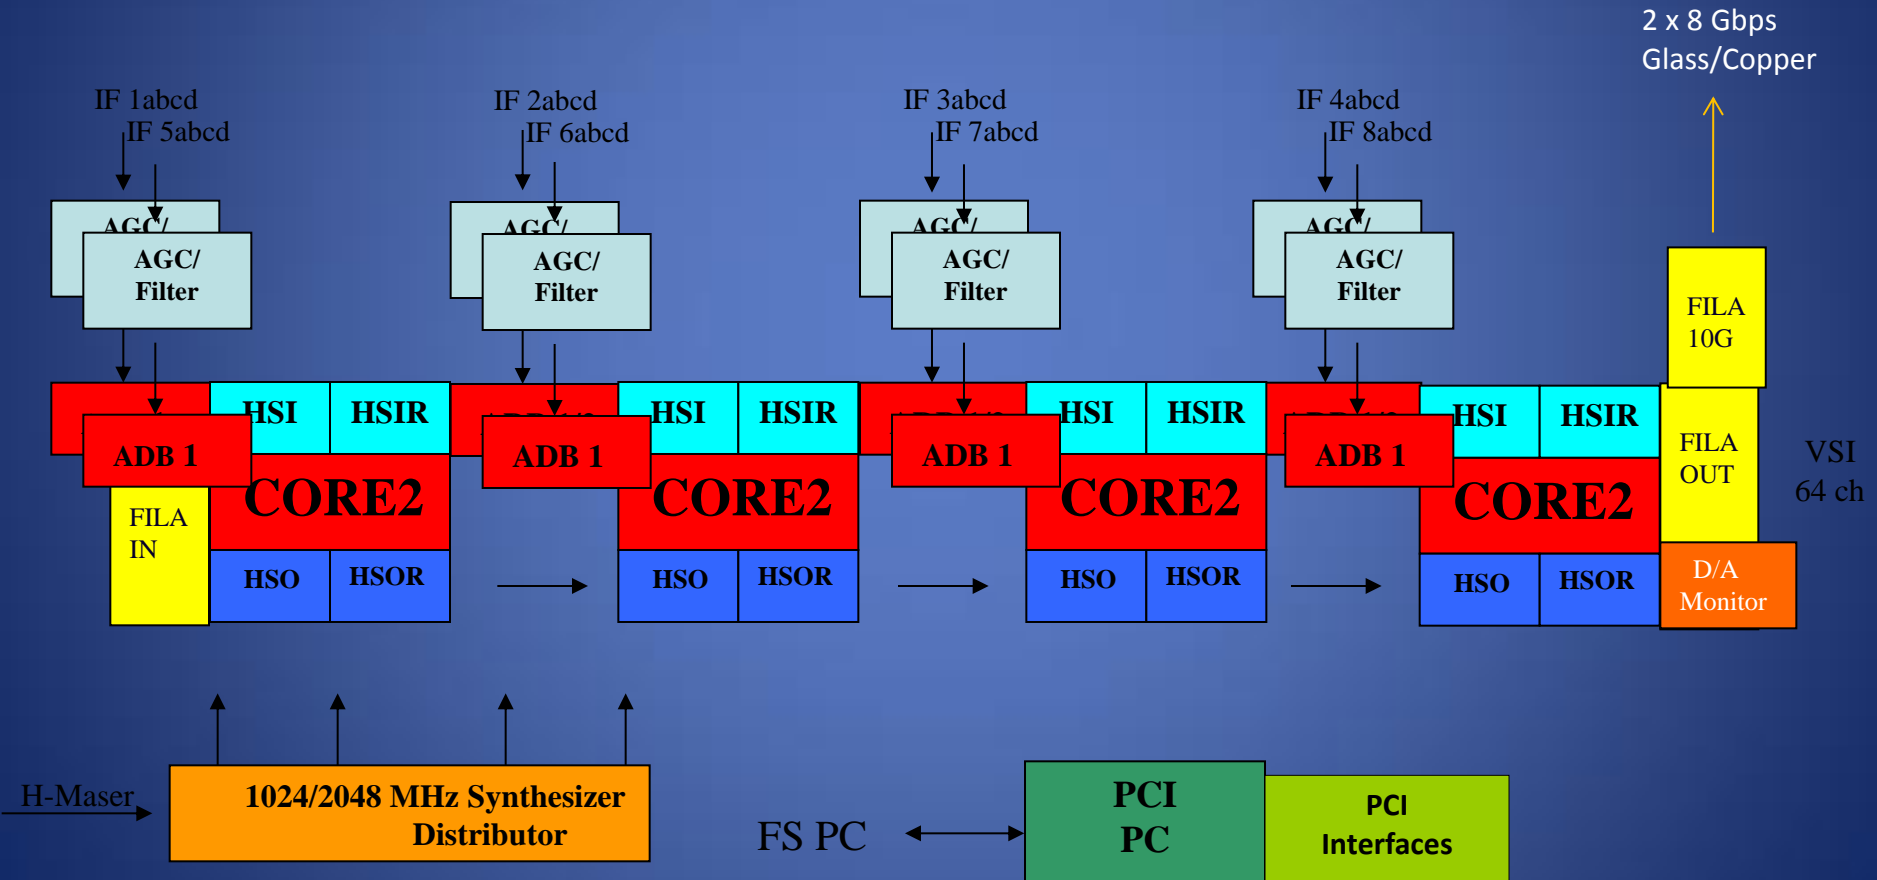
2 x 8 Gbps
Glass/Copper

IF 1abcd
IF 5abcd

IF 2abcd
IF 6abcd

IF 3abcd
IF 7abcd

IF 4abcd
IF 8abcd

AGC/
AGC/
Filter

AGC/
AGC/
Filter

AGC/
AGC/
Filter

AGC/
AGC/
Filter

FILA
10G

ADB 1
HSI
HSIR
CORE2
FILA
IN
HSO
HSOR

ADB 1
HSI
HSIR
CORE2
HSO
HSOR

ADB 1
HSI
HSIR
CORE2
HSO
HSOR

ADB 1
HSI
HSIR
CORE2
HSO
HSOR

FILA
OUT

VSI
64 ch

D/A
Monitor

H-Maser

1024/2048 MHz Synthesizer
Distributor

FS PC

PCI
PC

PCI
Interfaces